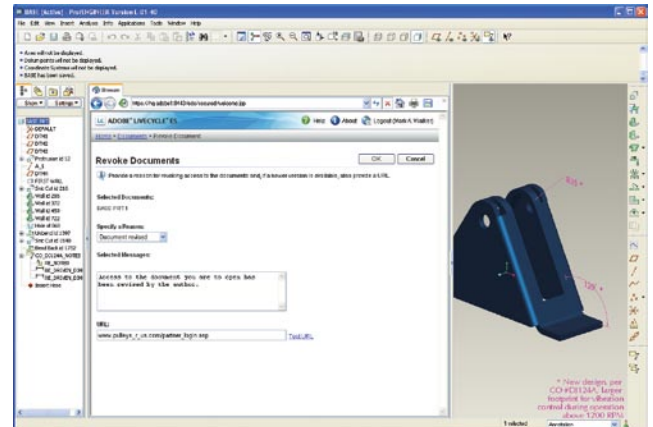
BASE (Active) - Pro/ENGINEER Version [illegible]

File Edit View Insert Analysis Info Applications Tools Window Help

• Axes will not be displayed.
• Datum points will not be displayed.
• Coordinate Systems will not be displayed.
• BASE has been saved.

Show ▾ Settings ▾

BASE.PRT
DEFAULT
DTM1
DTM2
DTM3
Protrusion id 12
A_5
DTM4
PRT_CSYS_DEF
Cut id 218
Wall id 285
Wall id 372
Wall id 450
Wall id 722
Hole id 860
Unbend id 2397
Cut id 3580
Bend back id 3752
CO_DCL_NOTES
Insert Here

Browser

https://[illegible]/welcome.jsp

ADOBE® LIVECYCLE™ ES

Help About Logout (Mark A. Walker)

Home > Documents > Revoke Document

Revoke Documents

OK Cancel

Provide a reason for revoking access to the document(s). If a newer version is available, also provide a URL.

Selected Documents:
BASE.PRT.9

Specify a Reason:
Document revoked

Selected Message:

Access to the document you are to open has been revised by the author.

URL:
www.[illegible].com/partner_login.asp
Test URL

0.25
120

* New design per CO-DCL24A, larger footprint for vibration control during operation above 1200 RPM

1 selected